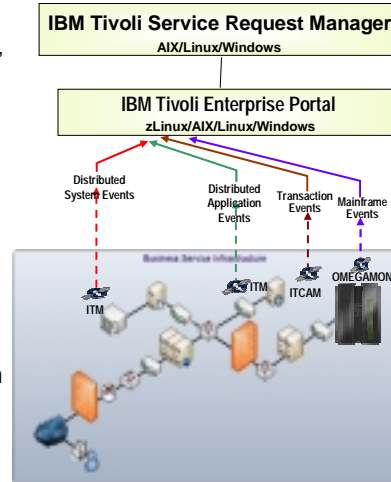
IBM Tivoli Service Request Manager
AIX/Linux/Windows

IBM Tivoli Enterprise Portal
zLinux/AIX/Linux/Windows

Distributed System Events

Distributed Application Events

Transaction Events

Mainframe Events

Business Service Infrastructure

ITM

ITM

ITCAM

OMEGAMON